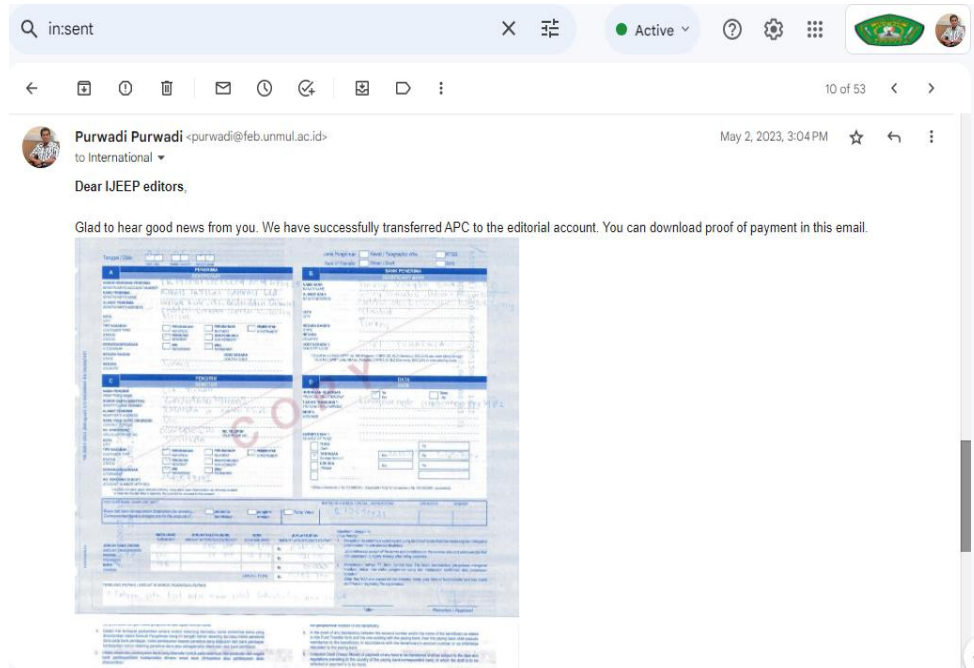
in:sent

Active

10 of 53

Purwadi Purwadi <purwadi@feb.unmul.ac.id>
to International

May 2, 2023, 3:04 PM

Dear IJEEP editors,

Glad to hear good news from you. We have successfully transferred APC to the editorial account. You can download proof of payment in this email.

A PENGIRIM
B BANK PENERIMA
C PENERIMA
D DANA

COPY

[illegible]